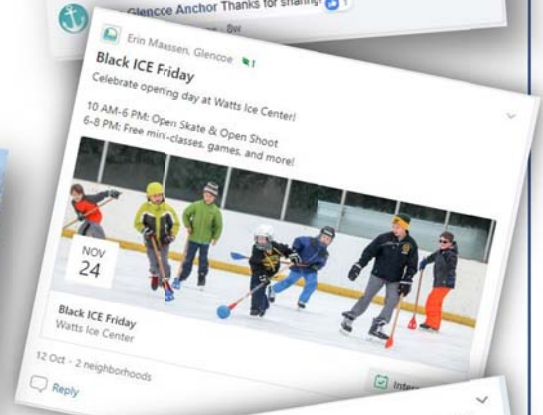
Glencoe Anchor Thanks for sharing! 1
8w

Erin Maassen, Glencoe

Black ICE Friday

Celebrate opening day at Watts Ice Center!

10 AM-6 PM: Open Skate & Open Shoot
6-8 PM: Free mini-classes, games, and more!

NOV
24

Black ICE Friday
Watts Ice Center

12 Oct · 2 neighborhoods

Reply

Inter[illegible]